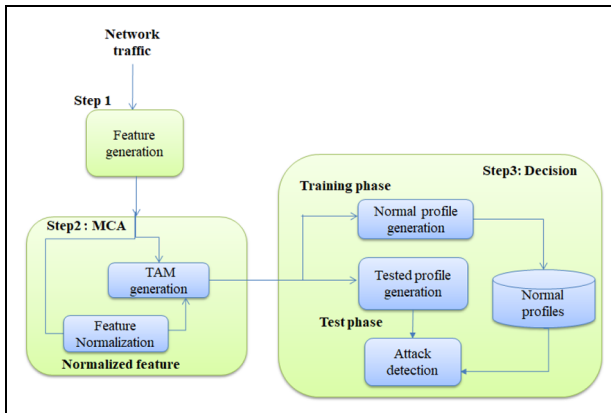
Network traffic

Step 1

Feature generation

Step2 : MCA

TAM generation

Feature Normalization

Normalized feature

Step3: Decision

Training phase

Normal profile generation

Tested profile generation

Normal profiles

Test phase

Attack detection